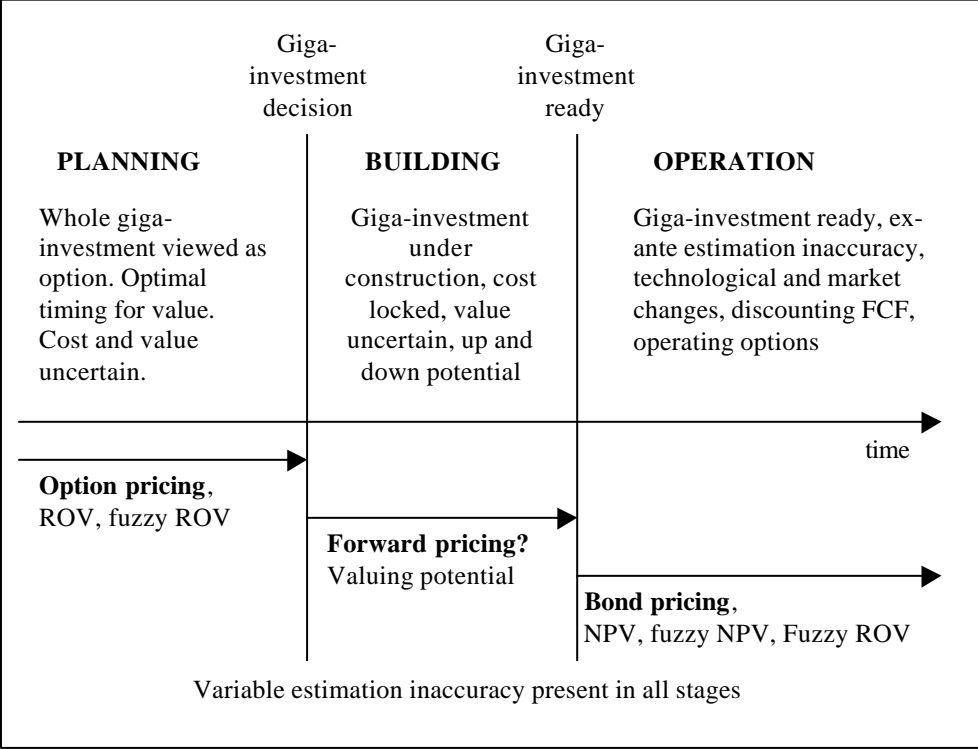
Giga-investment decision

Giga-investment ready

PLANNING

Whole giga-investment viewed as option. Optimal timing for value. Cost and value uncertain.

BUILDING

Giga-investment under construction, cost locked, value uncertain, up and down potential

OPERATION

Giga-investment ready, ex-ante estimation inaccuracy, technological and market changes, discounting FCF, operating options

time

**Option pricing**, ROV, fuzzy ROV

**Forward pricing?** Valuing potential

**Bond pricing**, NPV, fuzzy NPV, Fuzzy ROV

Variable estimation inaccuracy present in all stages